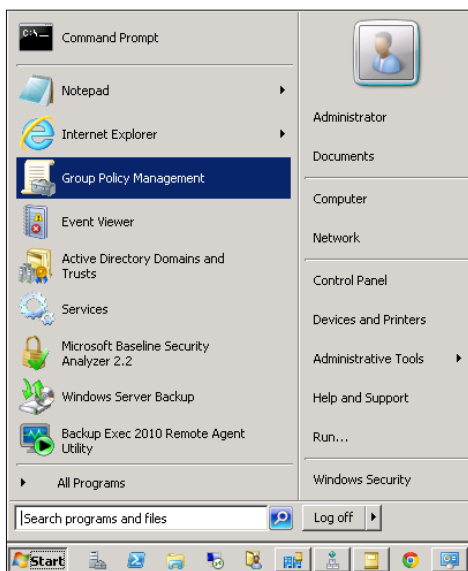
Command Prompt

Notepad

Internet Explorer

Group Policy Management

Event Viewer

Active Directory Domains and Trusts

Services

Microsoft Baseline Security Analyzer 2.2

Windows Server Backup

Backup Exec 2010 Remote Agent Utility

All Programs

Search programs and files

Administrator

Documents

Computer

Network

Control Panel

Devices and Printers

Administrative Tools

Help and Support

Run...

Windows Security

Log off

Start